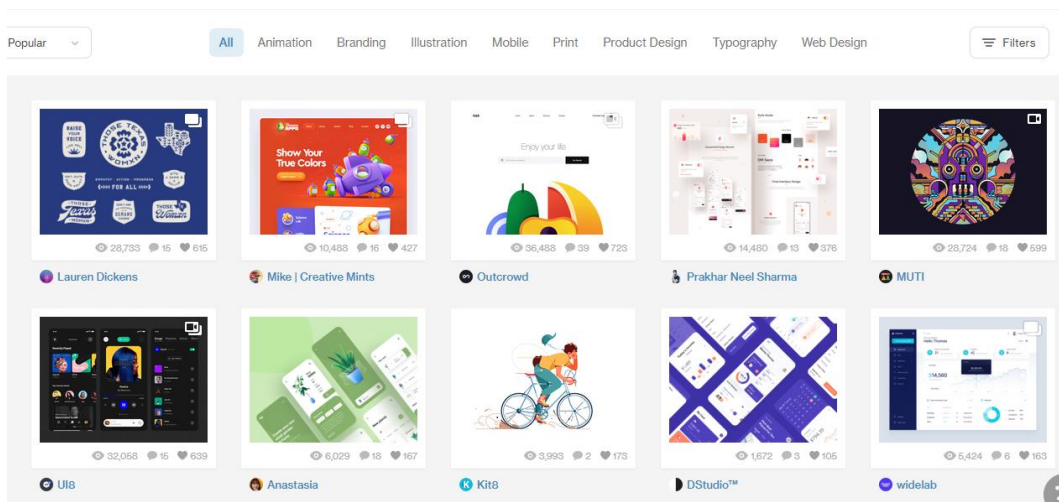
Popular

All Animation Branding Illustration Mobile Print Product Design Typography Web Design

Filters

28,733 15 615
Lauren Dickens

Show Your True Colors
10,488 16 427
Mike | Creative Mints

Enjoy your life
36,488 39 723
Outcrowd

14,480 13 376
Prakhar Neel Sharma

28,724 18 599
MUTI

32,058 15 639
UI8

6,029 18 167
Anastasia

3,993 2 173
Kit8

1,672 3 105
DStudio™

14,560
5,424 6 163
widelab